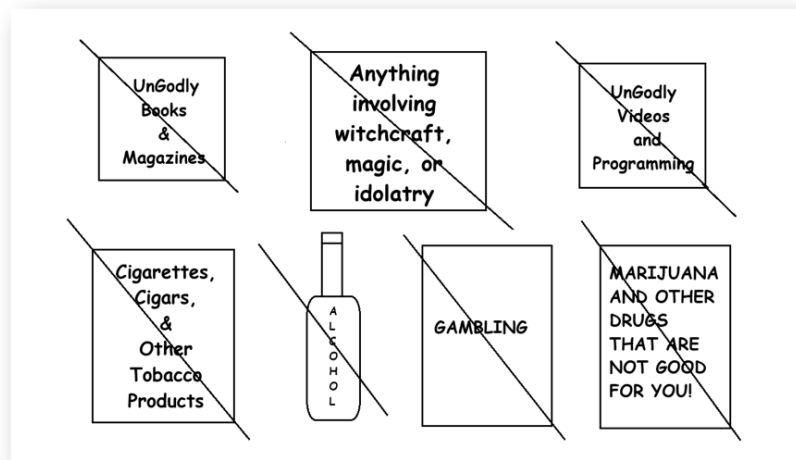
UnGodly Books & Magazines

Anything involving witchcraft, magic, or idolatry

UnGodly Videos and Programming

Cigarettes, Cigars, & Other Tobacco Products

ALCOHOL

GAMBLING

MARIJUANA AND OTHER DRUGS THAT ARE NOT GOOD FOR YOU!